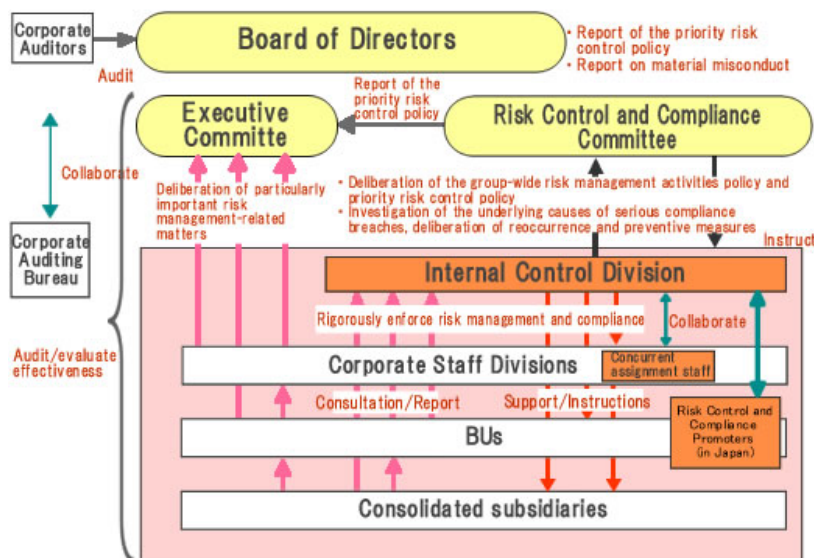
Corporate Auditors

Board of Directors

・Report of the priority risk control policy
・Report on material misconduct

Audit

Report of the priority risk control policy

Executive Committe

Risk Control and Compliance Committee

Collaborate

Deliberation of particularly important risk management-related matters

・Deliberation of the group-wide risk management activities policy and priority risk control policy
・Investigation of the underlying causes of serious compliance breaches, deliberation of reoccurrence and preventive measures

Instruct

Corporate Auditing Bureau

Internal Control Division

Rigorously enforce risk management and compliance

Collaborate

Audit/evaluate effectiveness

Corporate Staff Divisions

Concurrent assignment staff

Consultation/Report

Support/Instructions

Risk Control and Compliance Promoters (in Japan)

BUs

Consolidated subsidiaries